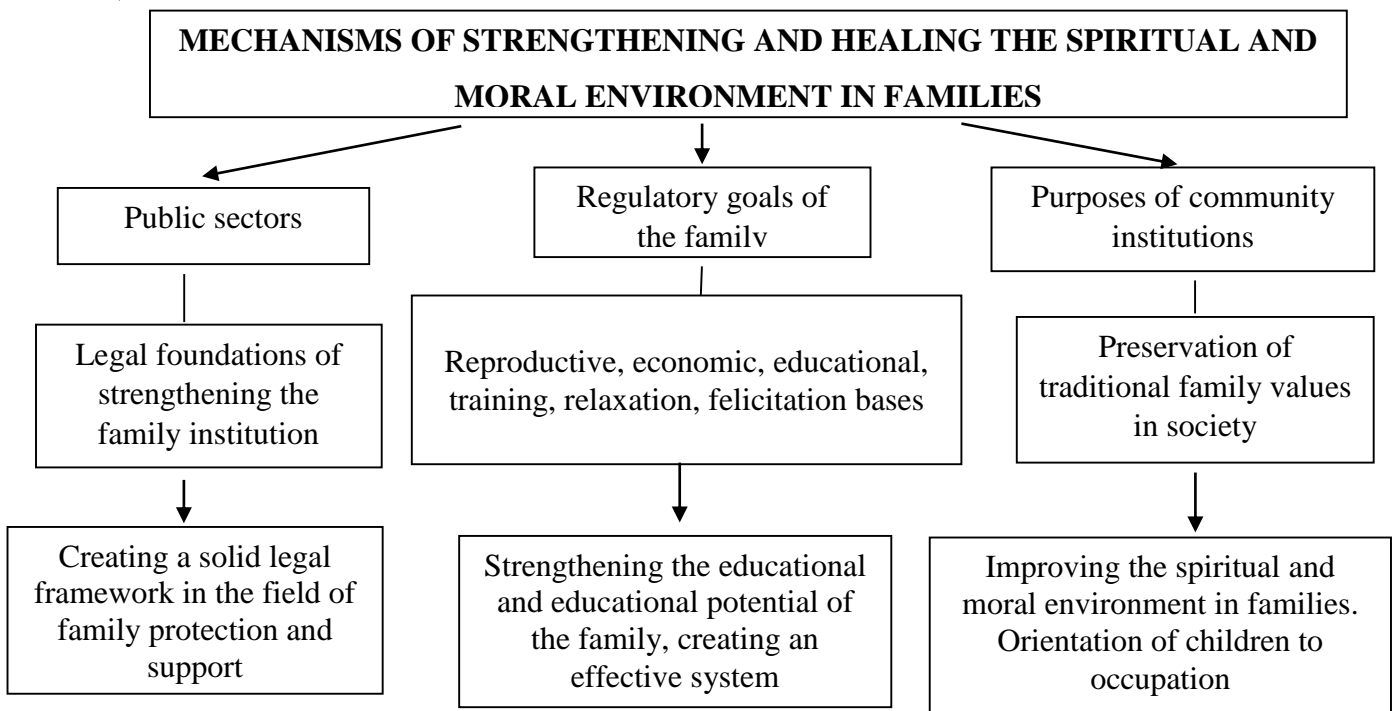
MECHANISMS OF STRENGTHENING AND HEALING THE SPIRITUAL AND MORAL ENVIRONMENT IN FAMILIES

Public sectors

Legal foundations of strengthening the family institution

Creating a solid legal framework in the field of family protection and support

Regulatory goals of the familv

Reproductive, economic, educational, training, relaxation, felicitation bases

Strengthening the educational and educational potential of the family, creating an effective system

Purposes of community institutions

Preservation of traditional family values in society

Improving the spiritual and moral environment in families. Orientation of children to occupation